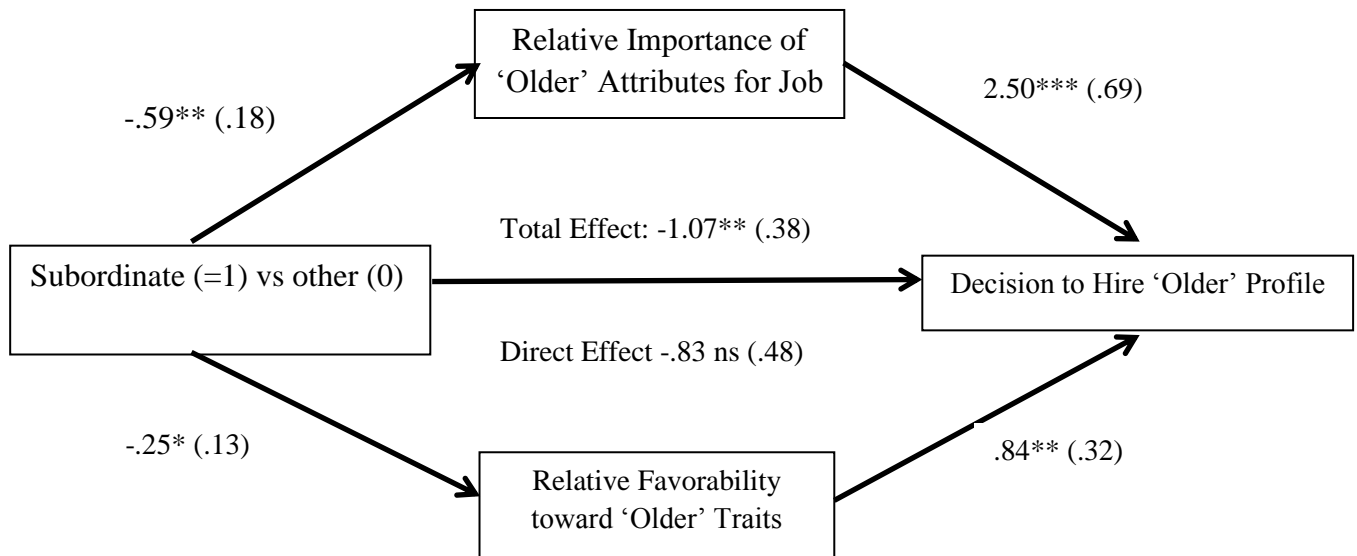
Relative Importance of 'Older' Attributes for Job

-.59** (.18)

2.50*** (.69)

Total Effect: -1.07** (.38)

Subordinate (=1) vs other (0)

Decision to Hire 'Older' Profile

Direct Effect -.83 ns (.48)

-.25* (.13)

.84** (.32)

Relative Favorability toward 'Older' Traits